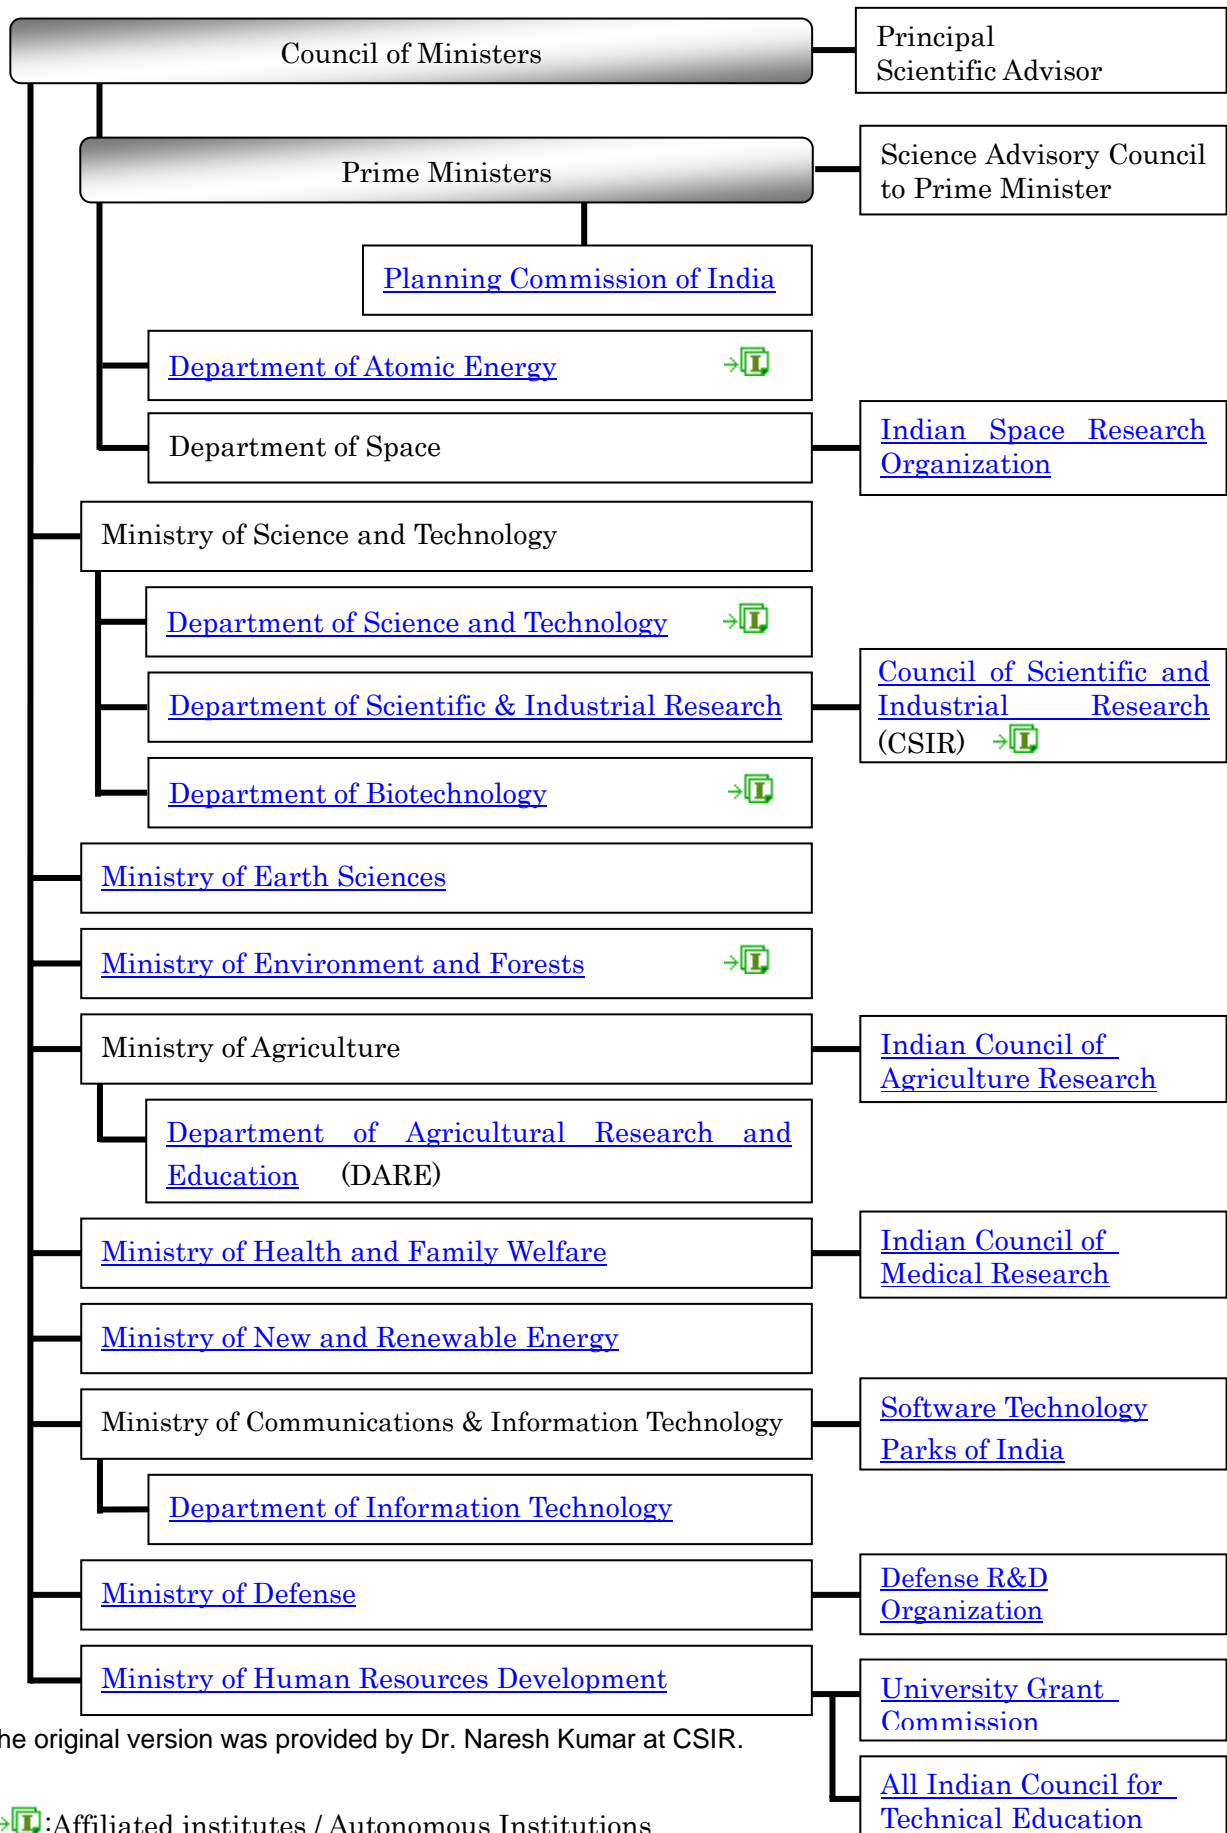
Council of Ministers

Principal Scientific Advisor

Prime Ministers

Science Advisory Council to Prime Minister

Planning Commission of India

Department of Atomic Energy

Department of Space

Indian Space Research Organization

Ministry of Science and Technology

Department of Science and Technology

Department of Scientific & Industrial Research

Council of Scientific and Industrial Research (CSIR)

Department of Biotechnology

Ministry of Earth Sciences

Ministry of Environment and Forests

Ministry of Agriculture

Indian Council of Agriculture Research

Department of Agricultural Research and Education (DARE)

Ministry of Health and Family Welfare

Indian Council of Medical Research

Ministry of New and Renewable Energy

Ministry of Communications & Information Technology

Software Technology Parks of India

Department of Information Technology

Ministry of Defense

Defense R&D Organization

Ministry of Human Resources Development

University Grant Commission

All Indian Council for Technical Education

he original version was provided by Dr. Naresh Kumar at CSIR.

:Affiliated institutes / Autonomous Institutions